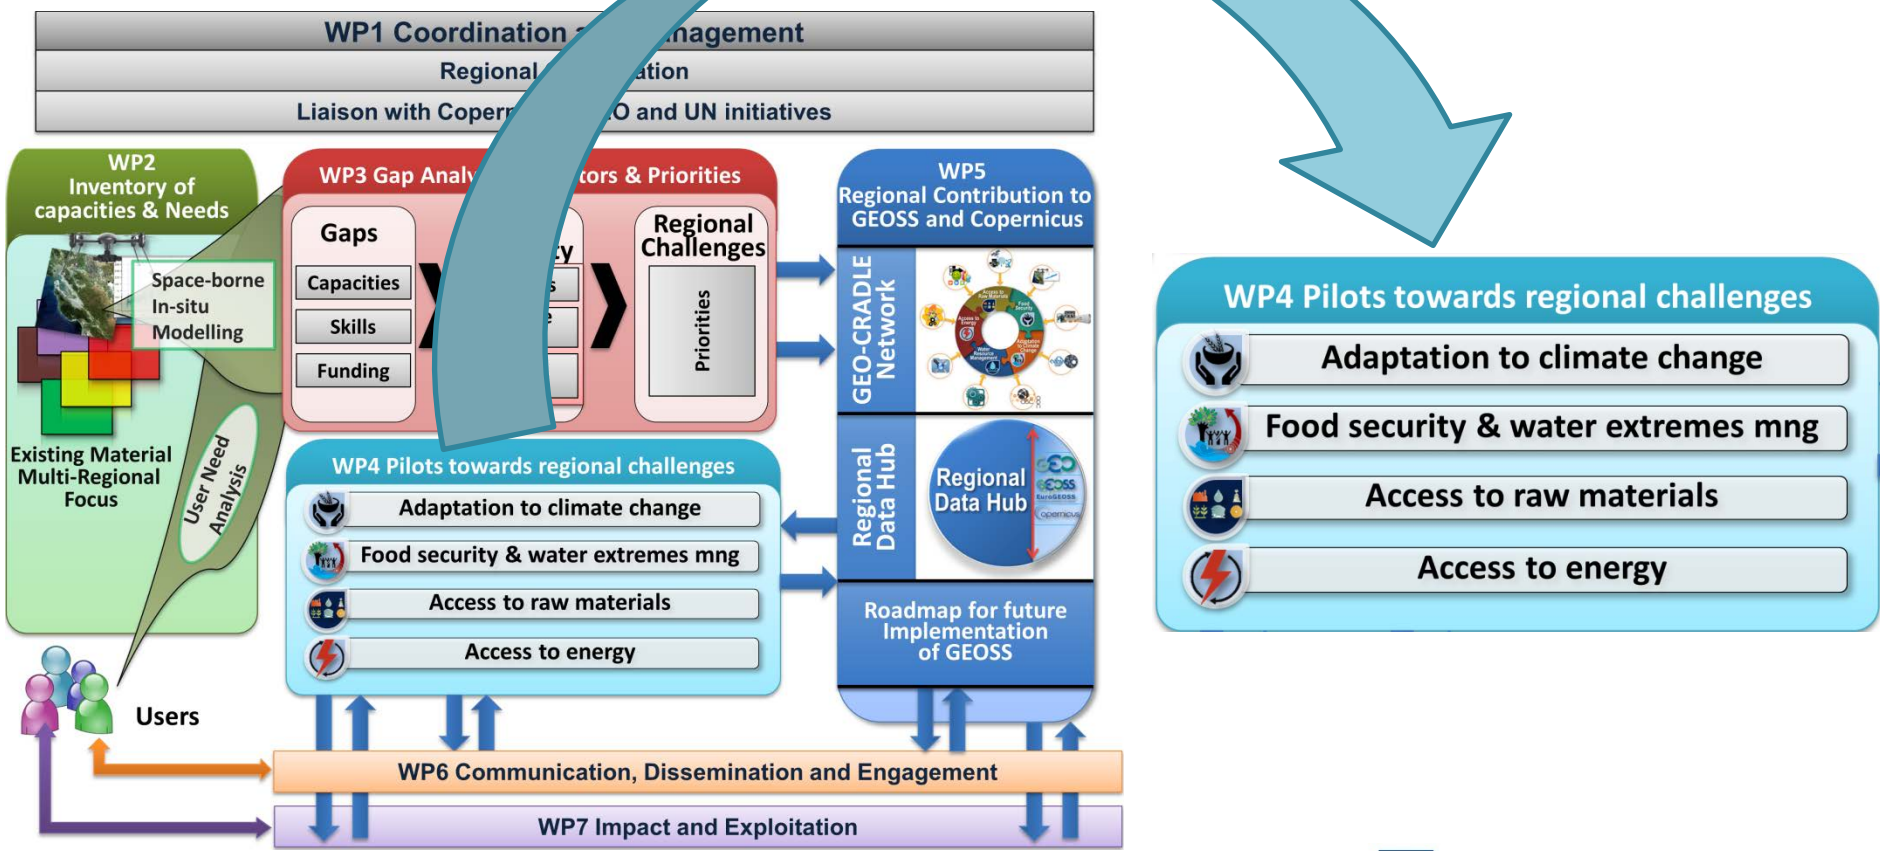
WP1 Coordination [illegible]nagement
Regional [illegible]ation
Liaison with Coper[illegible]O and UN initiatives

WP2
Inventory of capacities & Needs

Space-borne
In-situ
Modelling

Existing Material
Multi-Regional
Focus

User Need Analysis

Users

WP3 Gap Anal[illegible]tors & Priorities

Gaps
Capacities
Skills
Funding

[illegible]y
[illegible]s
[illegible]e

Regional Challenges
Priorities

WP5
Regional Contribution to GEOSS and Copernicus

GEO-CRADLE Network

Regional Data Hub
Regional Data Hub

Roadmap for future Implementation of GEOSS

WP4 Pilots towards regional challenges
Adaptation to climate change
Food security & water extremes mng
Access to raw materials
Access to energy

WP6 Communication, Dissemination and Engagement
WP7 Impact and Exploitation

WP4 Pilots towards regional challenges
Adaptation to climate change
Food security & water extremes mng
Access to raw materials
Access to energy